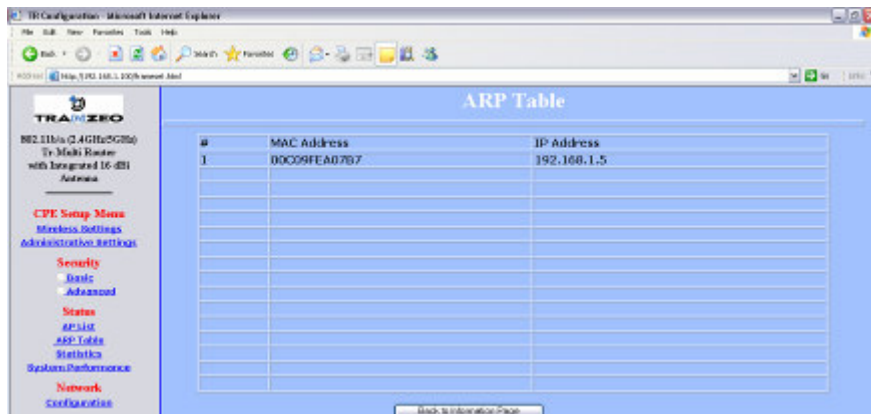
TR Configuration - Microsoft Internet Explorer

File Edit View Favorites Tools Help

Back Search Favorites

Address http://192.168.1.100/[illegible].html

Go Links

TRANZEO

802.11b/a (2.4GHz/5GHz) Tr Multi Router with Integrated 16 dBi Antenna

CPE Setup Menu
Wireless Settings
Administrative Settings

Security
Basic
Advanced

Status
AP List
ARP Table
Statistics
System Performance

Network
Configuration

ARP Table

| # | MAC Address | IP Address |
|---|---|---|
| 1 | 00C09FEA07B7 | 192.168.1.5 |
| | | |
| | | |
| | | |
| | | |
| | | |
| | | |
| | | |
| | | |
| | | |
| | | |
| | | |
| | | |
| | | |
| | | |

Back to Information Page